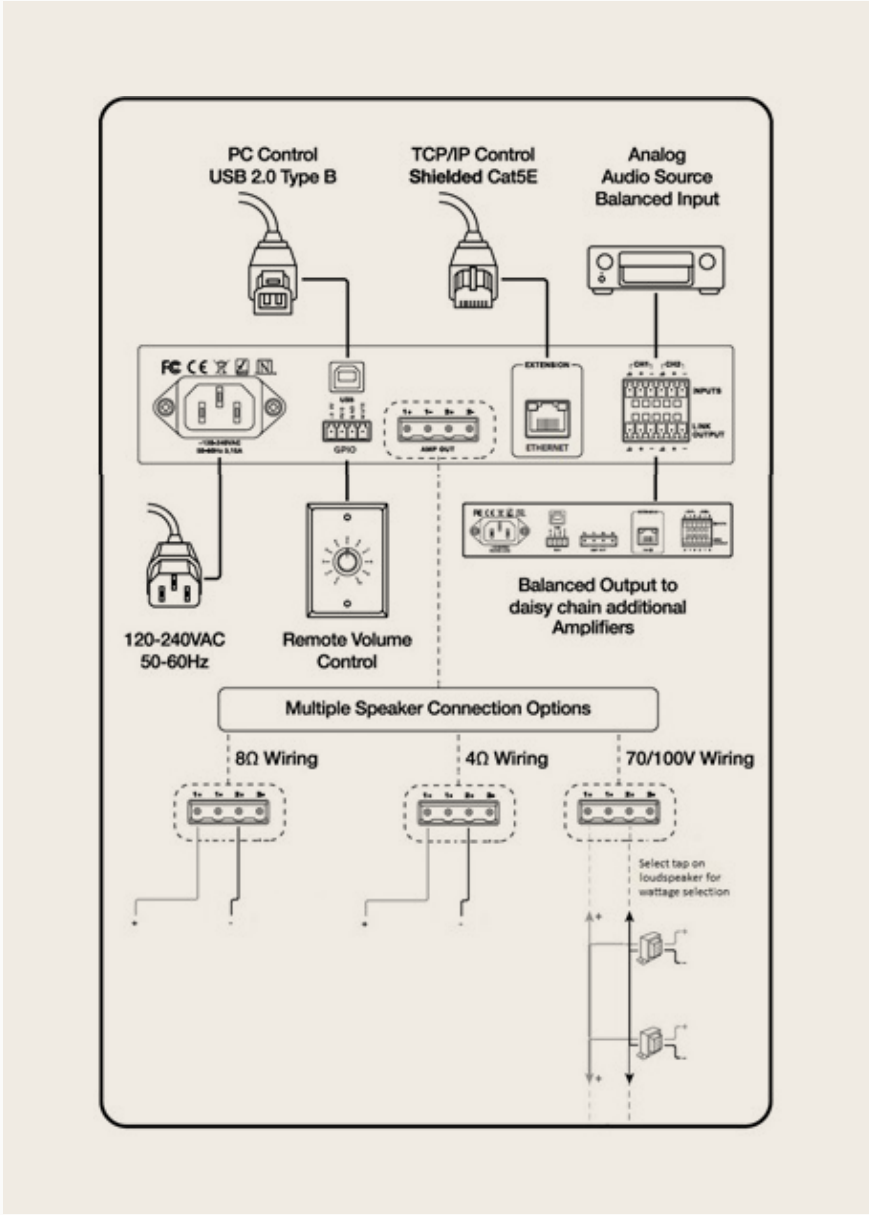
PC Control
USB 2.0 Type B

TCP/IP Control
Shielded Cat5E

Analog
Audio Source
Balanced Input

FC CE

~120-240VAC
50-60Hz 3.15A

USB

GPIO

1+ 1- 2+ 2-

AMP OUT

EXTENSION

ETHERNET

CH1 CH2

INPUTS

LINK OUTPUT

Balanced Output to daisy chain additional Amplifiers

120-240VAC
50-60Hz

Remote Volume Control

Multiple Speaker Connection Options

8Ω Wiring

4Ω Wiring

70/100V Wiring

1+ 1- 2+ 2-

+ -

1+ 1- 2+ 2-

+ -

1+ 1- 2+ 2-

Select tap on loudspeaker for wattage selection

+

+

+
-

+
-